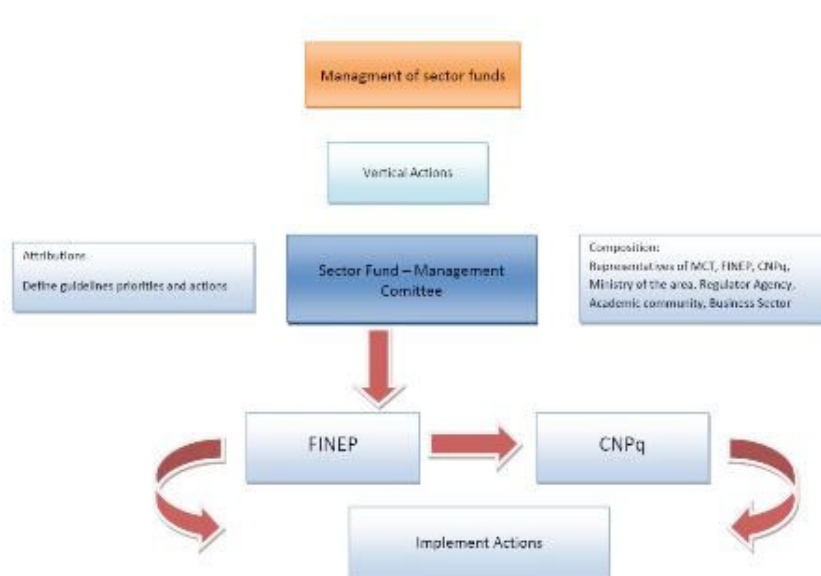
Managment of sector funds

Vertical Actions

Attributions

Define guidelines priorities and actions

Sector Fund – Management Comittee

Composition:
Representatives of MCT, FINEP, CNPq, Ministry of the area, Regulator Agency, Academic community, Business Sector

FINEP

CNPq

Implement Actions